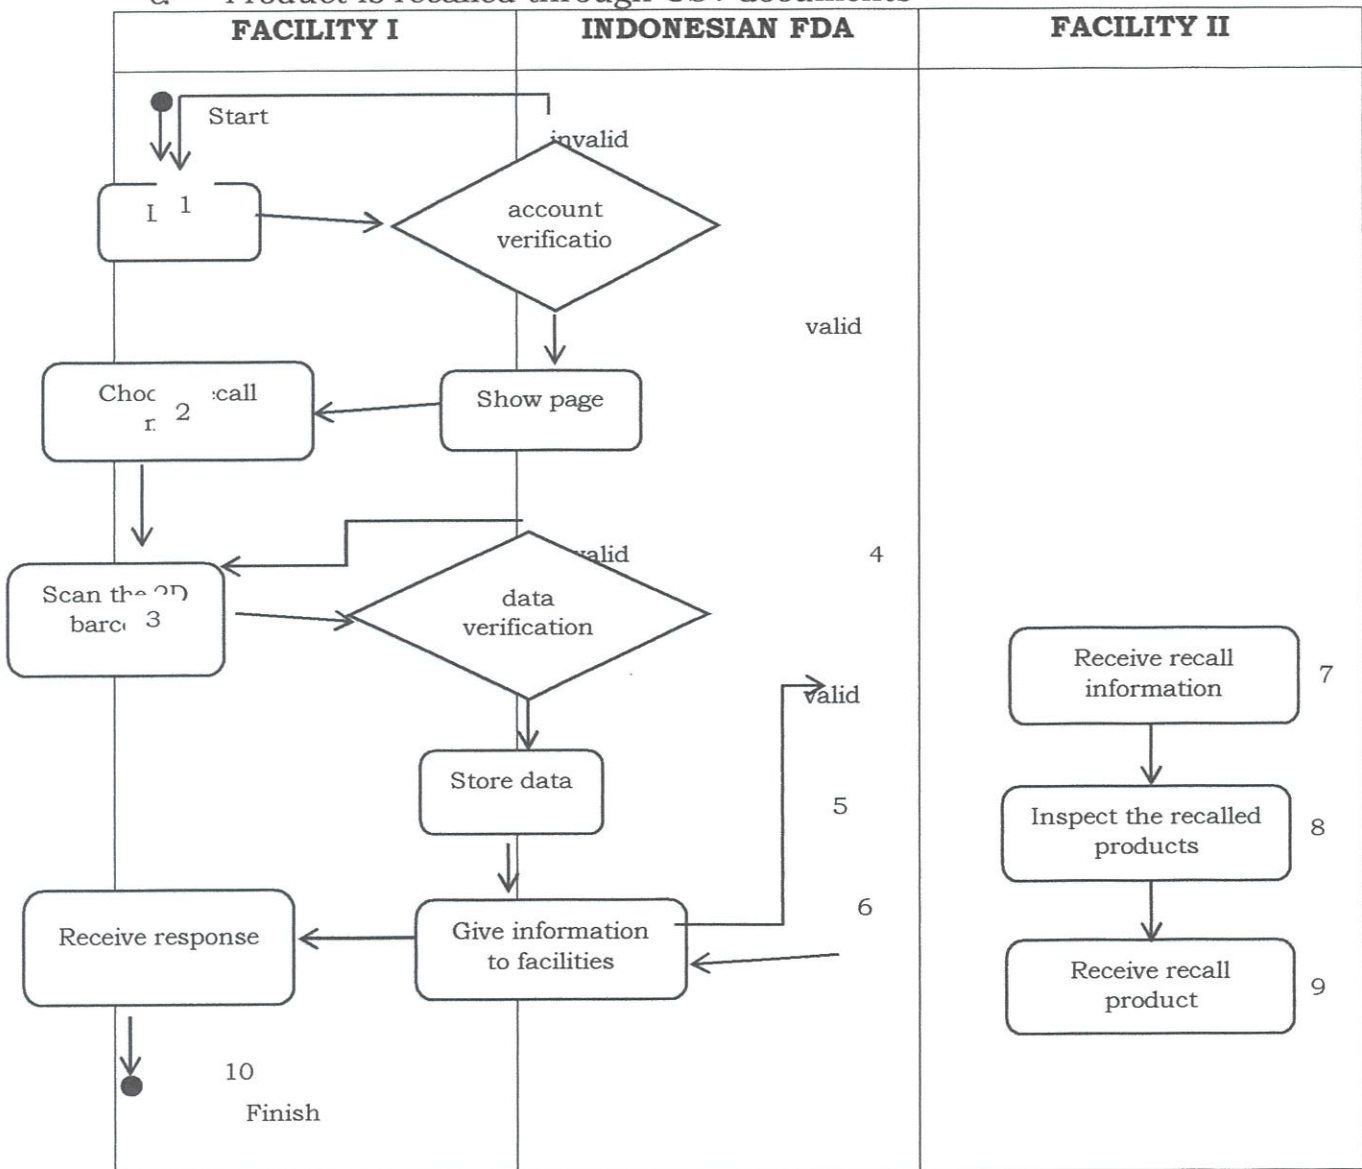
d. Product is recalled through CSV documents

FACILITY I

INDONESIAN FDA

FACILITY II

Start

invalid

L 1

account verificatio

valid

Choc :call r. 2

Show page

valid

4

Scan th 2D barc 3

data verification

Receive recall information

7

valid

Store data

5

Inspect the recalled products

8

6

Receive response

Give information to facilities

Receive recall product

9

10

Finish